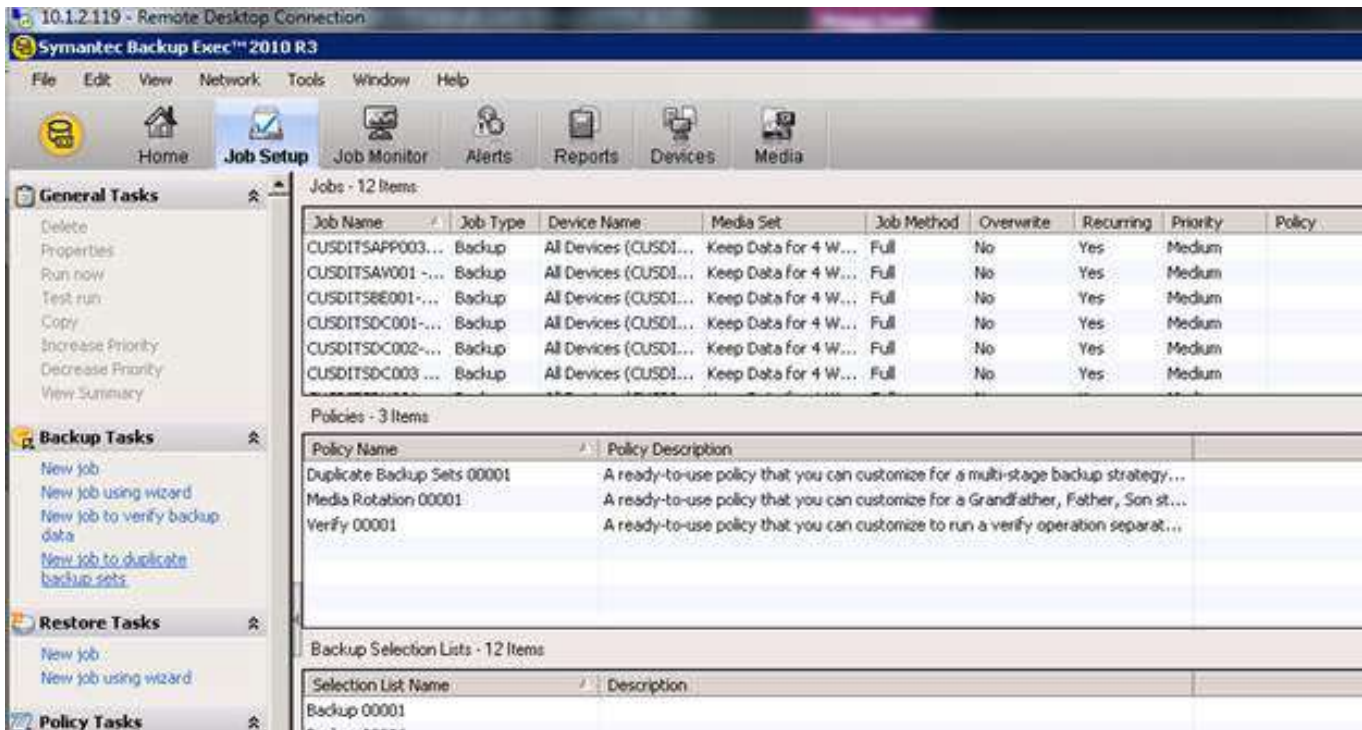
10.1.2.119 - Remote Desktop Connection

Symantec Backup Exec™ 2010 R3

File Edit View Network Tools Window Help

Home Job Setup Job Monitor Alerts Reports Devices Media

General Tasks

Delete
Properties
Run now
Test run
Copy
Increase Priority
Decrease Priority
View Summary

Backup Tasks

New job
New job using wizard
New job to verify backup data
New job to duplicate backup sets

Restore Tasks

New job
New job using wizard

Policy Tasks

Jobs - 12 Items

| Job Name | Job Type | Device Name | Media Set | Job Method | Overwrite | Recurring | Priority | Policy |
|---|---|---|---|---|---|---|---|---|
| CUSDITSAPP003... | Backup | All Devices (CUSDI... | Keep Data for 4 W... | Full | No | Yes | Medium | |
| CUSDITSAV001 -... | Backup | All Devices (CUSDI... | Keep Data for 4 W... | Full | No | Yes | Medium | |
| CUSDITSBE001-... | Backup | All Devices (CUSDI... | Keep Data for 4 W... | Full | No | Yes | Medium | |
| CUSDITSDC001-... | Backup | All Devices (CUSDI... | Keep Data for 4 W... | Full | No | Yes | Medium | |
| CUSDITSDC002-... | Backup | All Devices (CUSDI... | Keep Data for 4 W... | Full | No | Yes | Medium | |
| CUSDITSDC003 ... | Backup | All Devices (CUSDI... | Keep Data for 4 W... | Full | No | Yes | Medium | |

Policies - 3 Items

| Policy Name | Policy Description |
|---|---|
| Duplicate Backup Sets 00001 | A ready-to-use policy that you can customize for a multi-stage backup strategy... |
| Media Rotation 00001 | A ready-to-use policy that you can customize for a Grandfather, Father, Son st... |
| Verify 00001 | A ready-to-use policy that you can customize to run a verify operation separat... |

Backup Selection Lists - 12 Items

| Selection List Name | Description |
|---|---|
| Backup 00001 | |